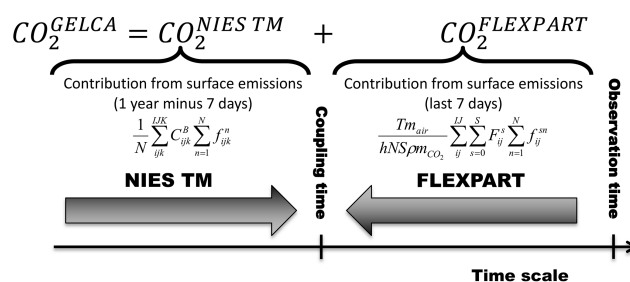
$CO_2^{GELCA} = CO_2^{NIES\ TM} + CO_2^{FLEXPART}$

Contribution from surface emissions (1 year minus 7 days)

$\frac{1}{N}\sum_{ijk}^{IJK} C_{ijk}^{B} \sum_{n=1}^{N} f_{ijk}^{n}$

NIES TM

Coupling time

Contribution from surface emissions (last 7 days)

$\frac{Tm_{air}}{hNS\rho m_{CO_2}} \sum_{ij}^{IJ} \sum_{s=0}^{S} F_{ij}^{s} \sum_{n=1}^{N} f_{ij}^{sn}$

FLEXPART

Observation time

Time scale